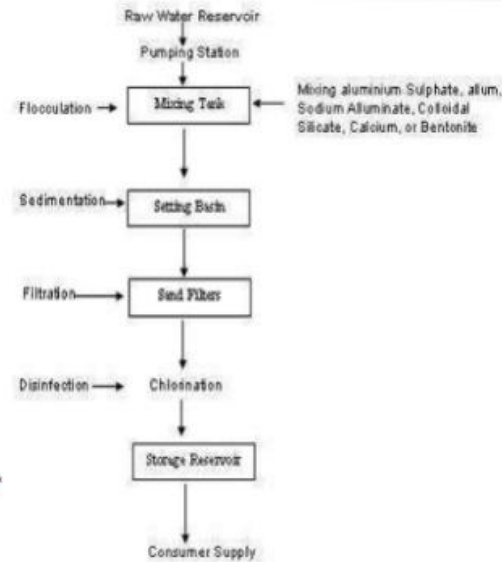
Raw Water Reservoir

Pumping Station

Flocculation

Mixing Tank

Mixing aluminium Sulphate, alum, Sodium Alluminate, Colloidal Silicate, Calcium, or Bentonite

Sedimentation

Setting Basin

Filtration

Send Filters

Disinfection

Chlorination

Storage Reservoir

Consumer Supply